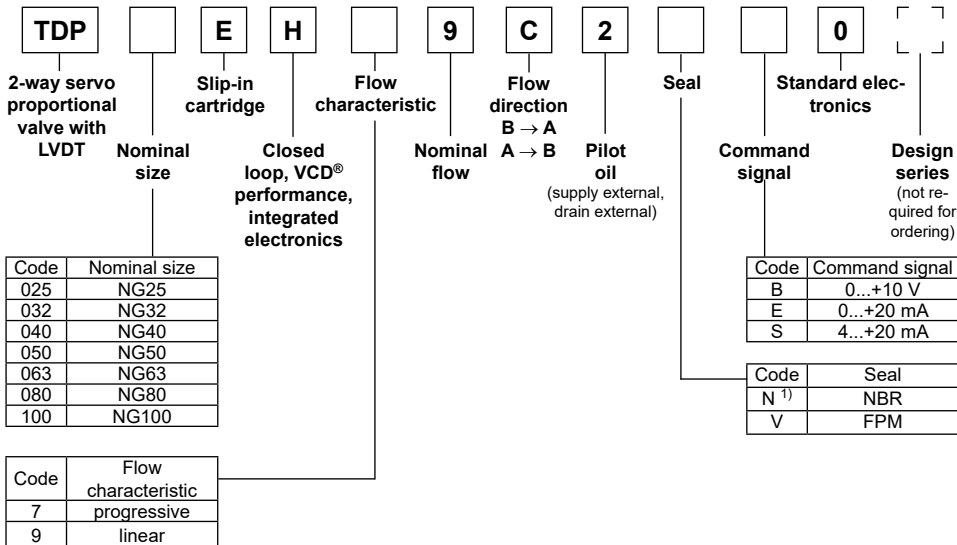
TDP E H 9 C 2 0

2-way servo proportional valve with LVDT

Nominal size

Slip-in cartridge

Closed loop, VCD® performance, integrated electronics

Flow characteristic

Nominal flow

Flow direction B → A A → B

Pilot oil (supply external, drain external)

Seal

Command signal

Standard electronics

Design series (not required for ordering)

| Code | Nominal size |
|---|---|
| 025 | NG25 |
| 032 | NG32 |
| 040 | NG40 |
| 050 | NG50 |
| 063 | NG63 |
| 080 | NG80 |
| 100 | NG100 |

| Code | Flow characteristic |
|---|---|
| 7 | progressive |
| 9 | linear |

| Code | Command signal |
|---|---|
| B | 0...+10 V |
| E | 0...+20 mA |
| S | 4...+20 mA |

| Code | Seal |
|---|---|
| N $^{1)}$ | NBR |
| V | FPM |